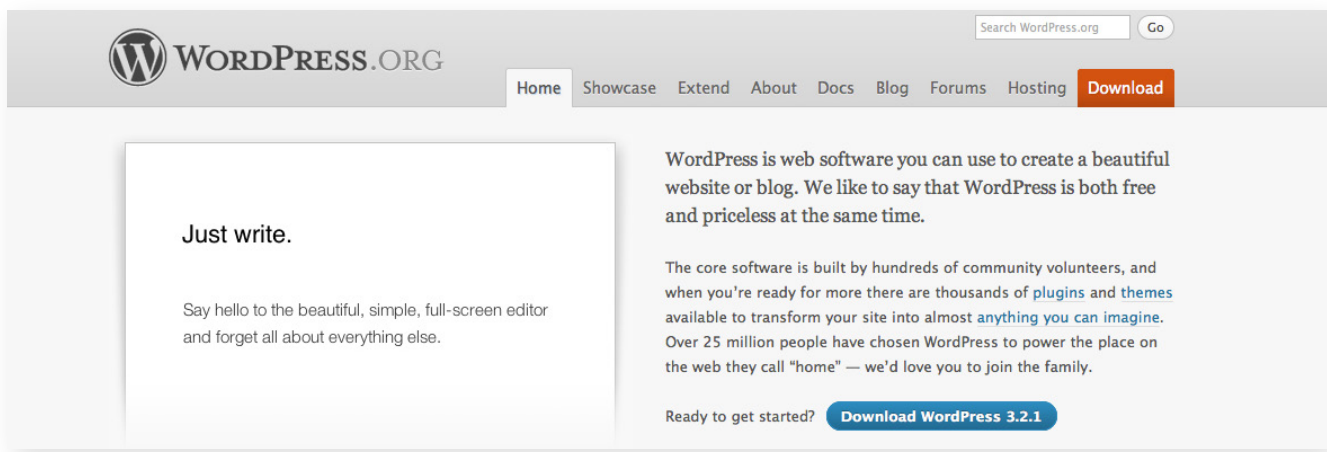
WordPress.org

Search WordPress.org Go

Home Showcase Extend About Docs Blog Forums Hosting Download

Just write.

Say hello to the beautiful, simple, full-screen editor and forget all about everything else.

WordPress is web software you can use to create a beautiful website or blog. We like to say that WordPress is both free and priceless at the same time.

The core software is built by hundreds of community volunteers, and when you're ready for more there are thousands of plugins and themes available to transform your site into almost anything you can imagine. Over 25 million people have chosen WordPress to power the place on the web they call "home" — we'd love you to join the family.

Ready to get started? Download WordPress 3.2.1